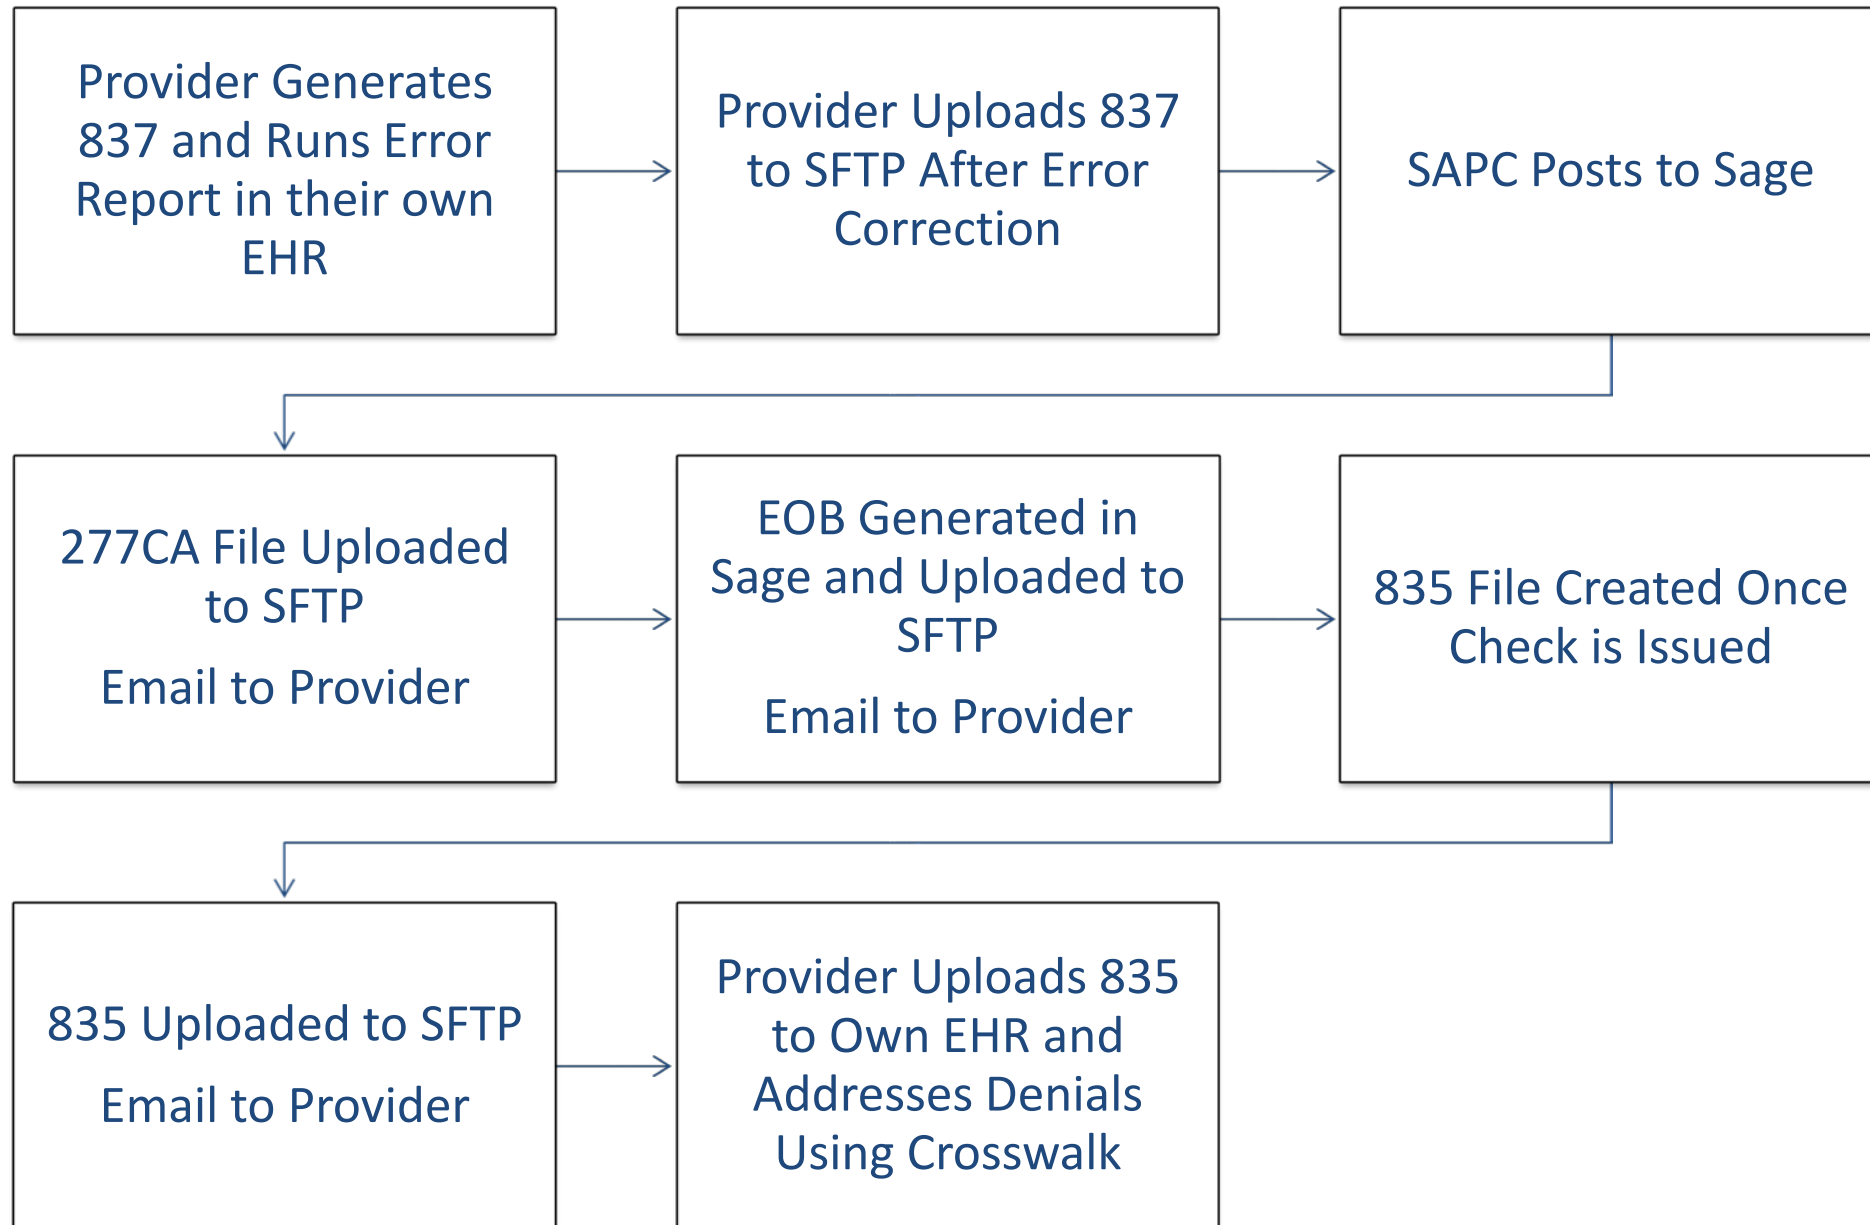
Provider Generates 837 and Runs Error Report in their own EHR

Provider Uploads 837 to SFTP After Error Correction

SAPC Posts to Sage

277CA File Uploaded to SFTP

Email to Provider

EOB Generated in Sage and Uploaded to SFTP

Email to Provider

835 File Created Once Check is Issued

835 Uploaded to SFTP

Email to Provider

Provider Uploads 835 to Own EHR and Addresses Denials Using Crosswalk